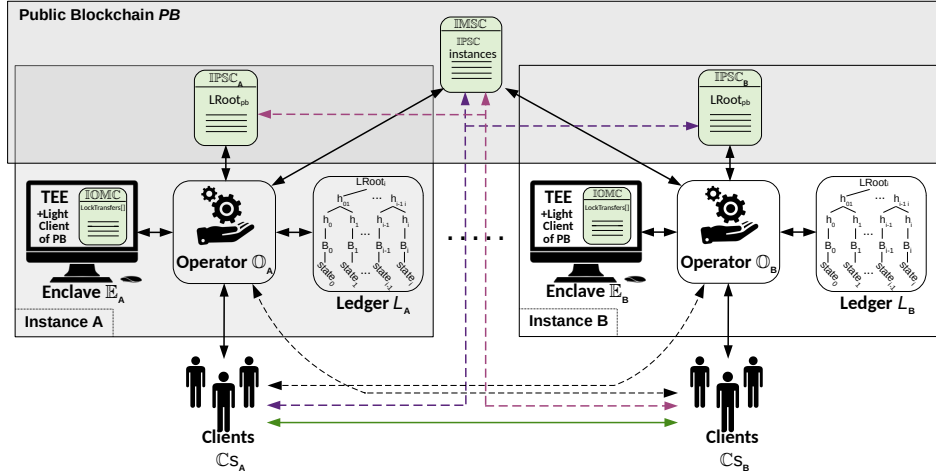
Public Blockchain *PB*

IMSC
IPSC instances

$IPSC_A$
$LRoot_{pb}$

$IPSC_B$
$LRoot_{pb}$

TEE +Light Client of PB
IOMC
LockTransfers[]
Enclave $\mathbb{E}_A$

Operator $\mathbb{O}_A$

$LRoot_i$
$h_{01}$ ... $h_{i-1\,i}$
$h_0$ $h_1$ $h_{i-1}$ $h_i$
... ...
$B_0$ $B_1$ $B_{i-1}$ $B_i$
$state_0$ $state_1$ ... $state_{i-1}$ $state_i$
Ledger $L_A$

Instance A

TEE +Light Client of PB
IOMC
LockTransfers[]
Enclave $\mathbb{E}_B$

Operator $\mathbb{O}_B$

$LRoot_i$
$h_{01}$ ... $h_{i-1\,i}$
$h_0$ $h_1$ $h_{i-1}$ $h_i$
... ...
$B_0$ $B_1$ $B_{i-1}$ $B_i$
$state_0$ $state_1$ ... $state_{i-1}$ $state_i$
Ledger $L_B$

Instance B

Clients
$\mathbb{C}s_A$

Clients
$\mathbb{C}s_B$